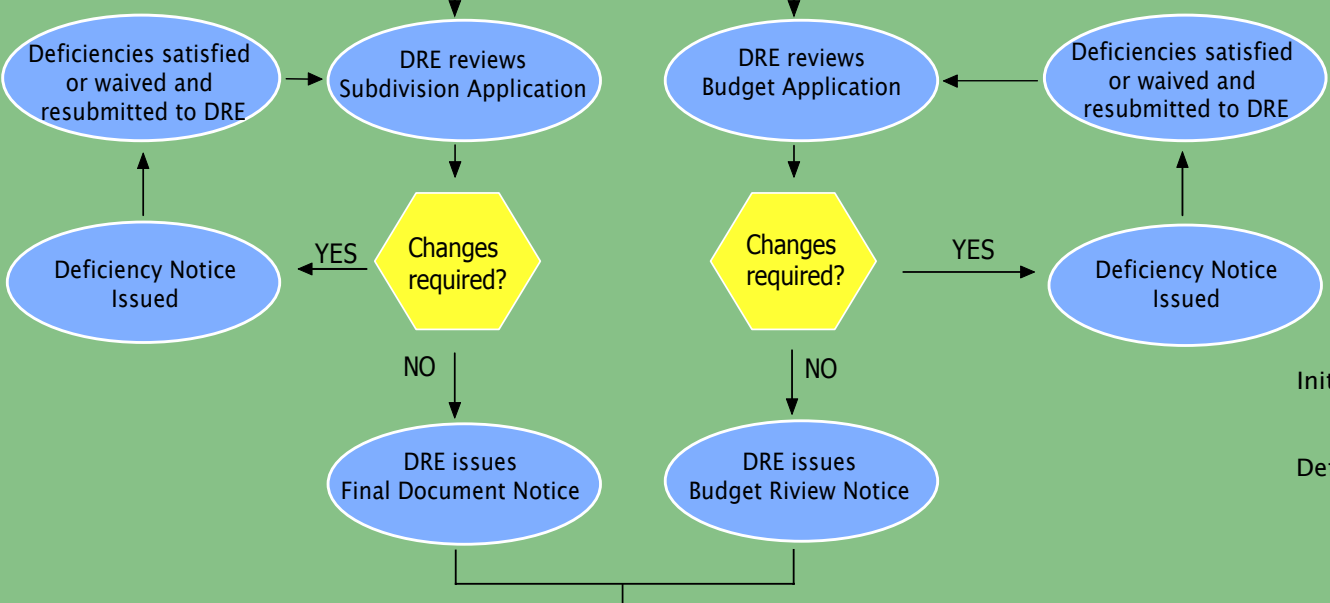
Deficiencies satisfied or waived and resubmitted to DRE

DRE reviews Subdivision Application

DRE reviews Budget Application

Deficiencies satisfied or waived and resubmitted to DRE

Deficiency Notice Issued

YES

Changes required?

Changes required?

YES

Deficiency Notice Issued

NO

NO

Init

Def

DRE issues Final Document Notice

DRE issues Budget Riview Notice